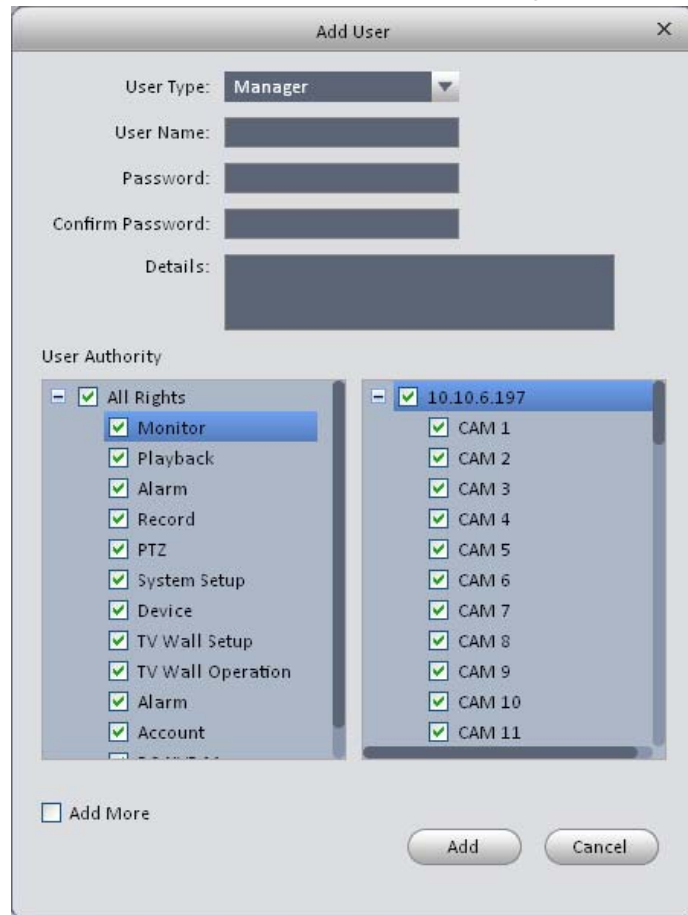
Add User ×

User Type: Manager

User Name:

Password:

Confirm Password:

Details:

User Authority

All Rights
Monitor
Playback
Alarm
Record
PTZ
System Setup
Device
TV Wall Setup
TV Wall Operation
Alarm
Account
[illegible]

10.10.6.197
CAM 1
CAM 2
CAM 3
CAM 4
CAM 5
CAM 6
CAM 7
CAM 8
CAM 9
CAM 10
CAM 11

Add More

Add
Cancel